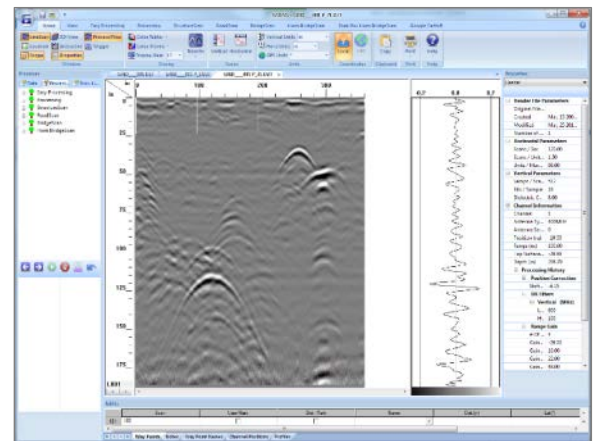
Home | View | Easy Processing | Structure | ConcreteScan | BridgeScan | UtilityScan | Crosshole | BridgeScan Lite | Google Earth

Processes

Easy Processing
Processing
Interpretation
Structure
BridgeScan
UtilityScan

0
25
50
75
100
125
150
175

0
100
200
300

Properties

Header File Parameters
Original Ver...
Created
Modified
Number of...
Horizontal Parameters
Vertical Parameters
Channel Information
Processing History
Position Correction
IIR Filters
Vertical
Range Gain

Easy Proces... | Notes | Easy Point Banner | Channel Positions | Profiles